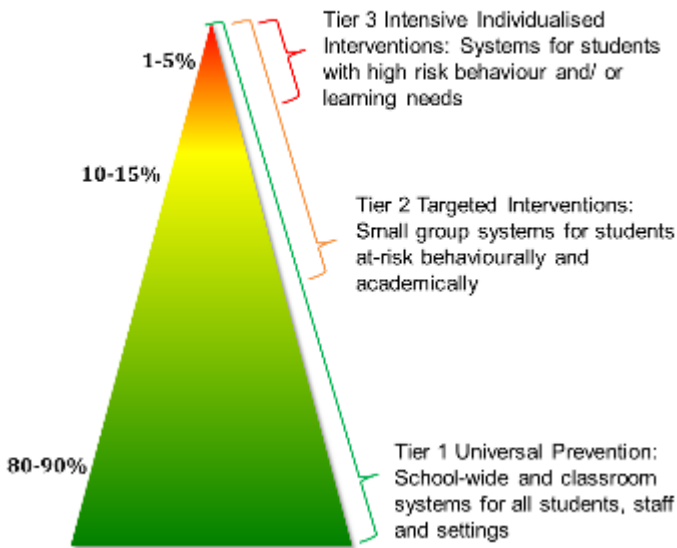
1-5%

Tier 3 Intensive Individualised Interventions: Systems for students with high risk behaviour and/ or learning needs

10-15%

Tier 2 Targeted Interventions: Small group systems for students at-risk behaviourally and academically

80-90%

Tier 1 Universal Prevention: School-wide and classroom systems for all students, staff and settings